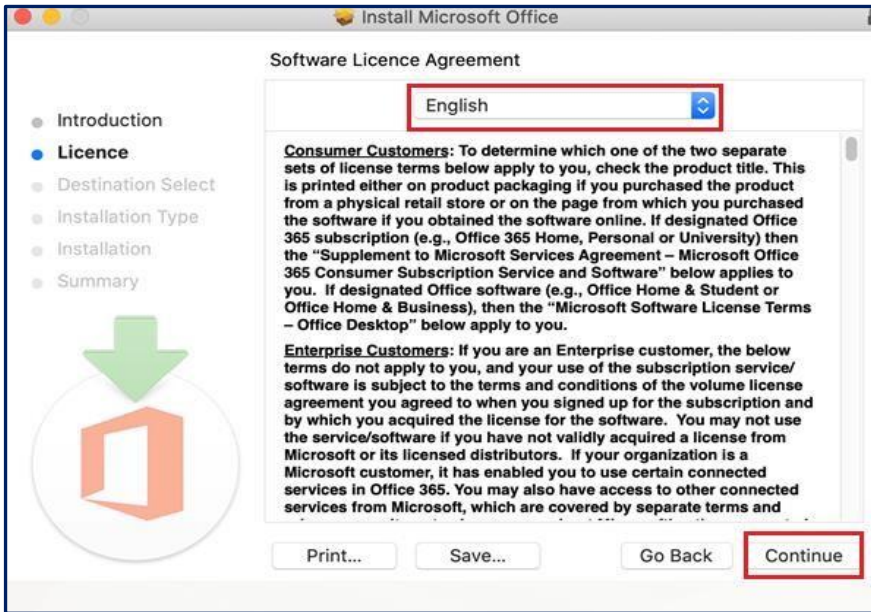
Install Microsoft Office

Software Licence Agreement

Introduction
Licence
Destination Select
Installation Type
Installation
Summary

English

Consumer Customers: To determine which one of the two separate sets of license terms below apply to you, check the product title. This is printed either on product packaging if you purchased the product from a physical retail store or on the page from which you purchased the software if you obtained the software online. If designated Office 365 subscription (e.g., Office 365 Home, Personal or University) then the "Supplement to Microsoft Services Agreement – Microsoft Office 365 Consumer Subscription Service and Software" below applies to you. If designated Office software (e.g., Office Home & Student or Office Home & Business), then the "Microsoft Software License Terms – Office Desktop" below apply to you.

Enterprise Customers: If you are an Enterprise customer, the below terms do not apply to you, and your use of the subscription service/ software is subject to the terms and conditions of the volume license agreement you agreed to when you signed up for the subscription and by which you acquired the license for the software. You may not use the service/software if you have not validly acquired a license from Microsoft or its licensed distributors. If your organization is a Microsoft customer, it has enabled you to use certain connected services in Office 365. You may also have access to other connected services from Microsoft, which are covered by separate terms and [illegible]

Print...
Save...
Go Back
Continue